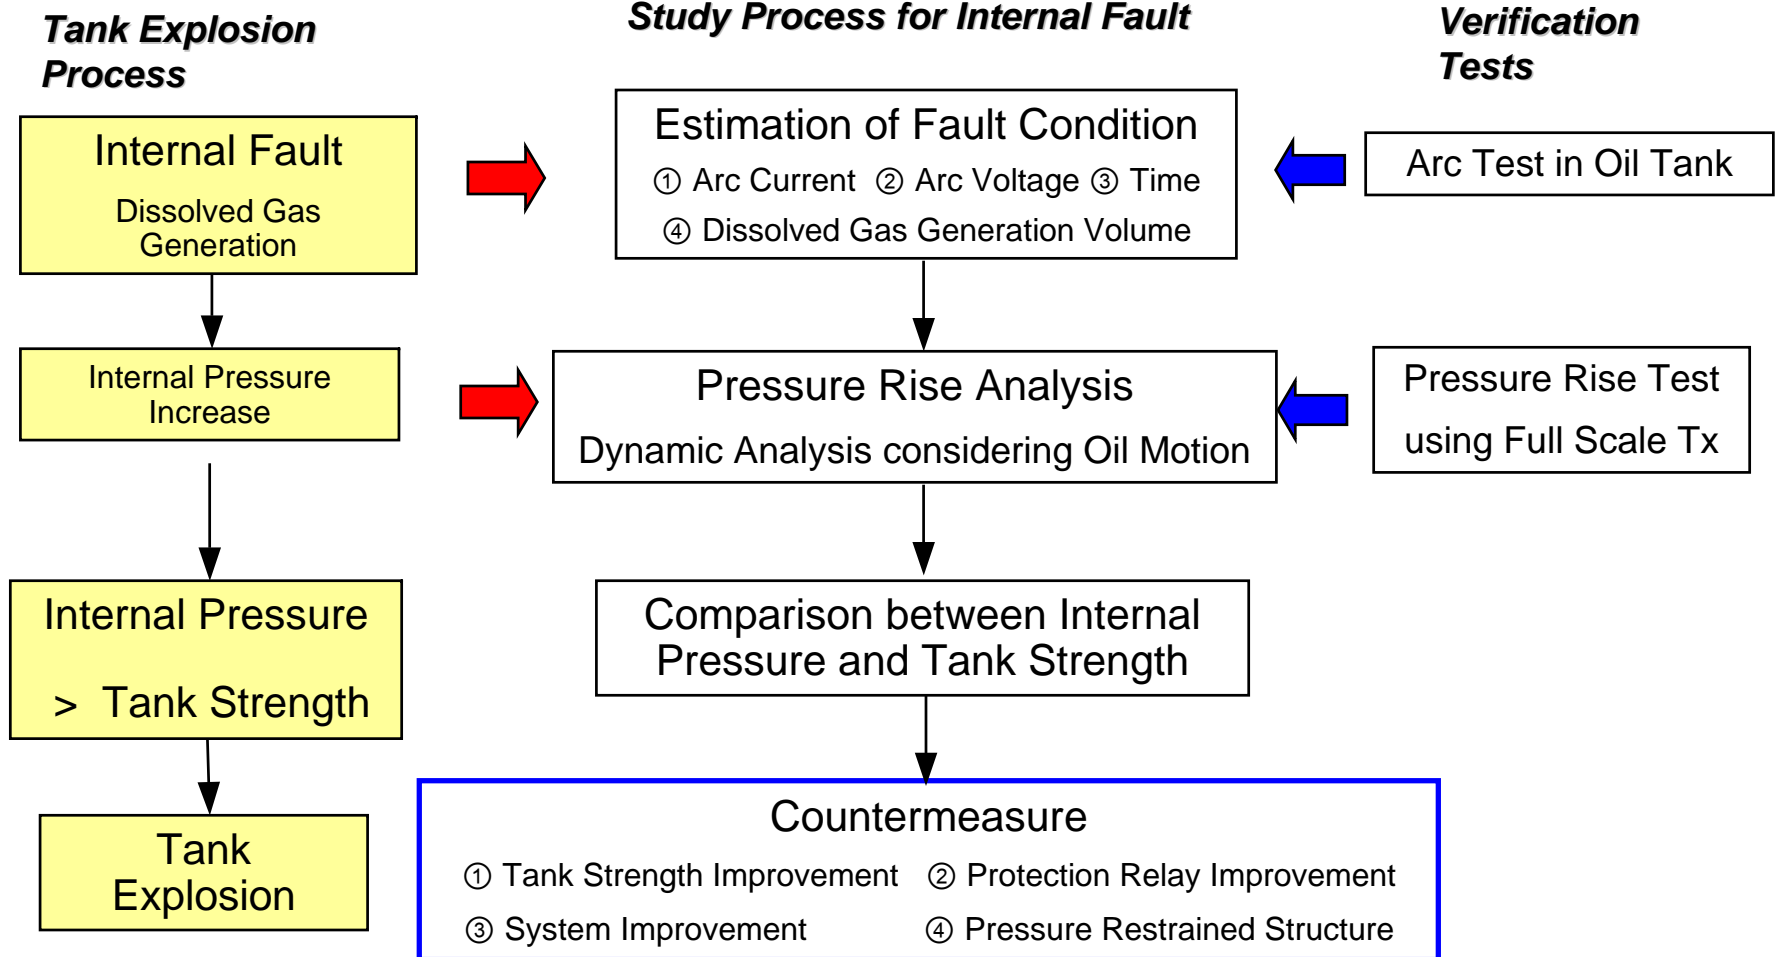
Tank Explosion Process

Study Process for Internal Fault

Verification Tests

Internal Fault

Dissolved Gas Generation

Estimation of Fault Condition

① Arc Current ② Arc Voltage ③ Time

④ Dissolved Gas Generation Volume

Arc Test in Oil Tank

Internal Pressure Increase

Pressure Rise Analysis

Dynamic Analysis considering Oil Motion

Pressure Rise Test using Full Scale Tx

Internal Pressure

> Tank Strength

Comparison between Internal Pressure and Tank Strength

Tank Explosion

Countermeasure

① Tank Strength Improvement ② Protection Relay Improvement

③ System Improvement ④ Pressure Restrained Structure